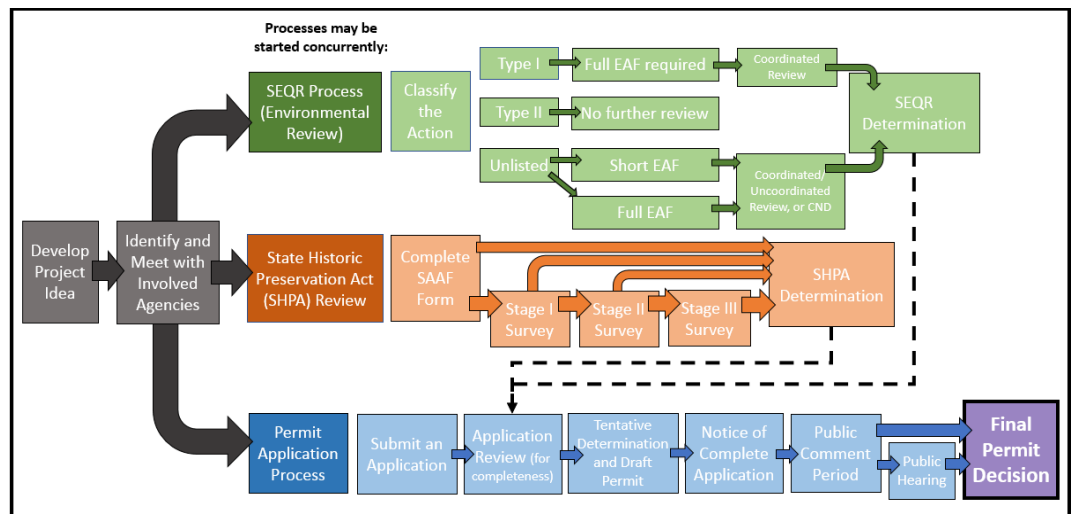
Processes may be started concurrently:

Develop Project Idea

Identify and Meet with Involved Agencies

SEQR Process (Environmental Review)

Classify the Action

Type I

Full EAF required

Coordinated Review

Type II

No further review

Unlisted

Short EAF

Full EAF

Coordinated/ Uncoordinated Review, or CND

SEQR Determination

State Historic Preservation Act (SHPA) Review

Complete SAAF Form

Stage I Survey

Stage II Survey

Stage III Survey

SHPA Determination

Permit Application Process

Submit an Application

Application Review (for completeness)

Tentative Determination and Draft Permit

Notice of Complete Application

Public Comment Period

Public Hearing

Final Permit Decision